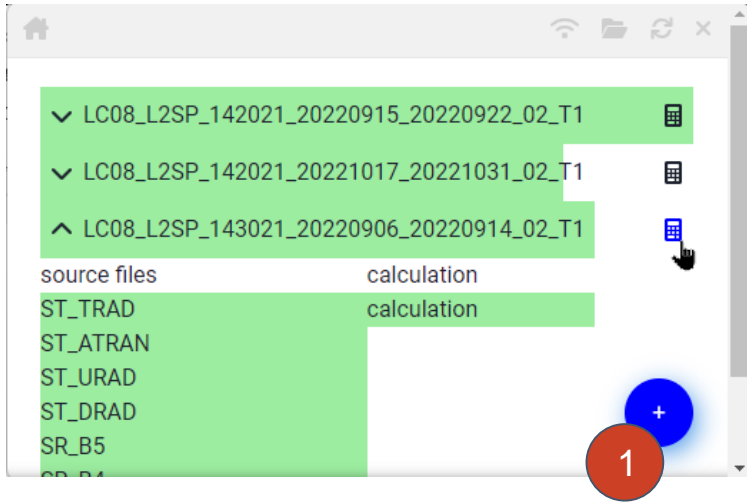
LC08_L2SP_142021_20220915_20220922_02_T1

LC08_L2SP_142021_20221017_20221031_02_T1

LC08_L2SP_143021_20220906_20220914_02_T1

| source files | calculation |
|---|---|
| ST_TRAD | calculation |
| ST_ATRAN | |
| ST_URAD | |
| ST_DRAD | |
| SR_B5 | |
| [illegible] | |

+

1